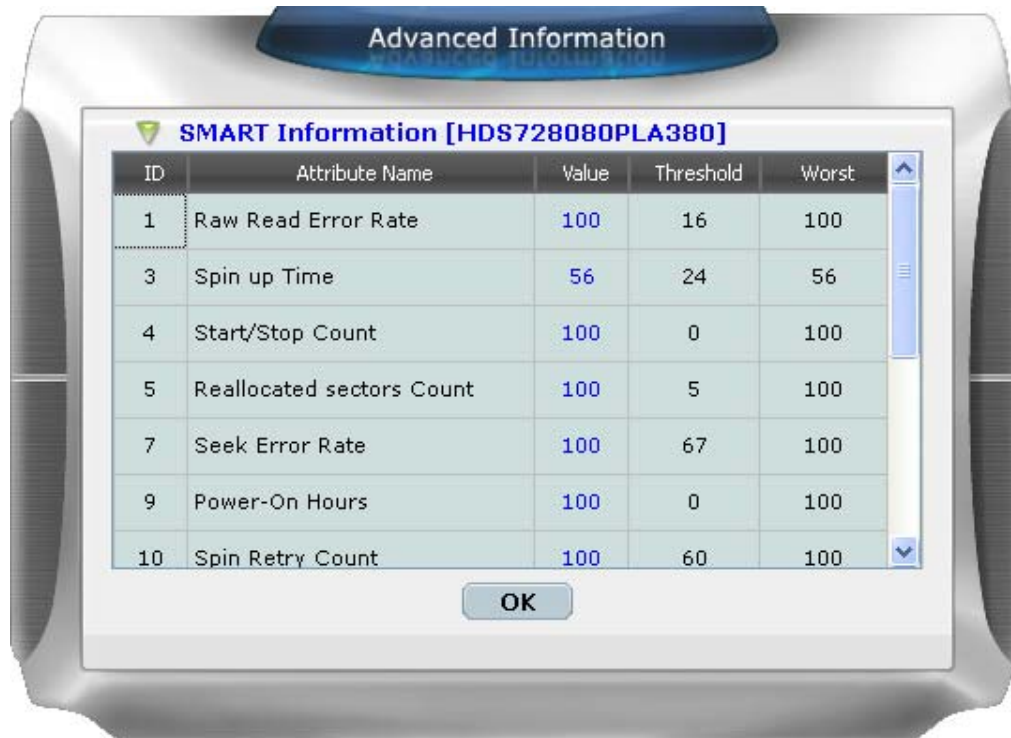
Advanced Information

SMART Information [HDS728080PLA380]

| ID | Attribute Name | Value | Threshold | Worst |
|---|---|---|---|---|
| 1 | Raw Read Error Rate | 100 | 16 | 100 |
| 3 | Spin up Time | 56 | 24 | 56 |
| 4 | Start/Stop Count | 100 | 0 | 100 |
| 5 | Reallocated sectors Count | 100 | 5 | 100 |
| 7 | Seek Error Rate | 100 | 67 | 100 |
| 9 | Power-On Hours | 100 | 0 | 100 |
| 10 | Spin Retry Count | 100 | 60 | 100 |

OK